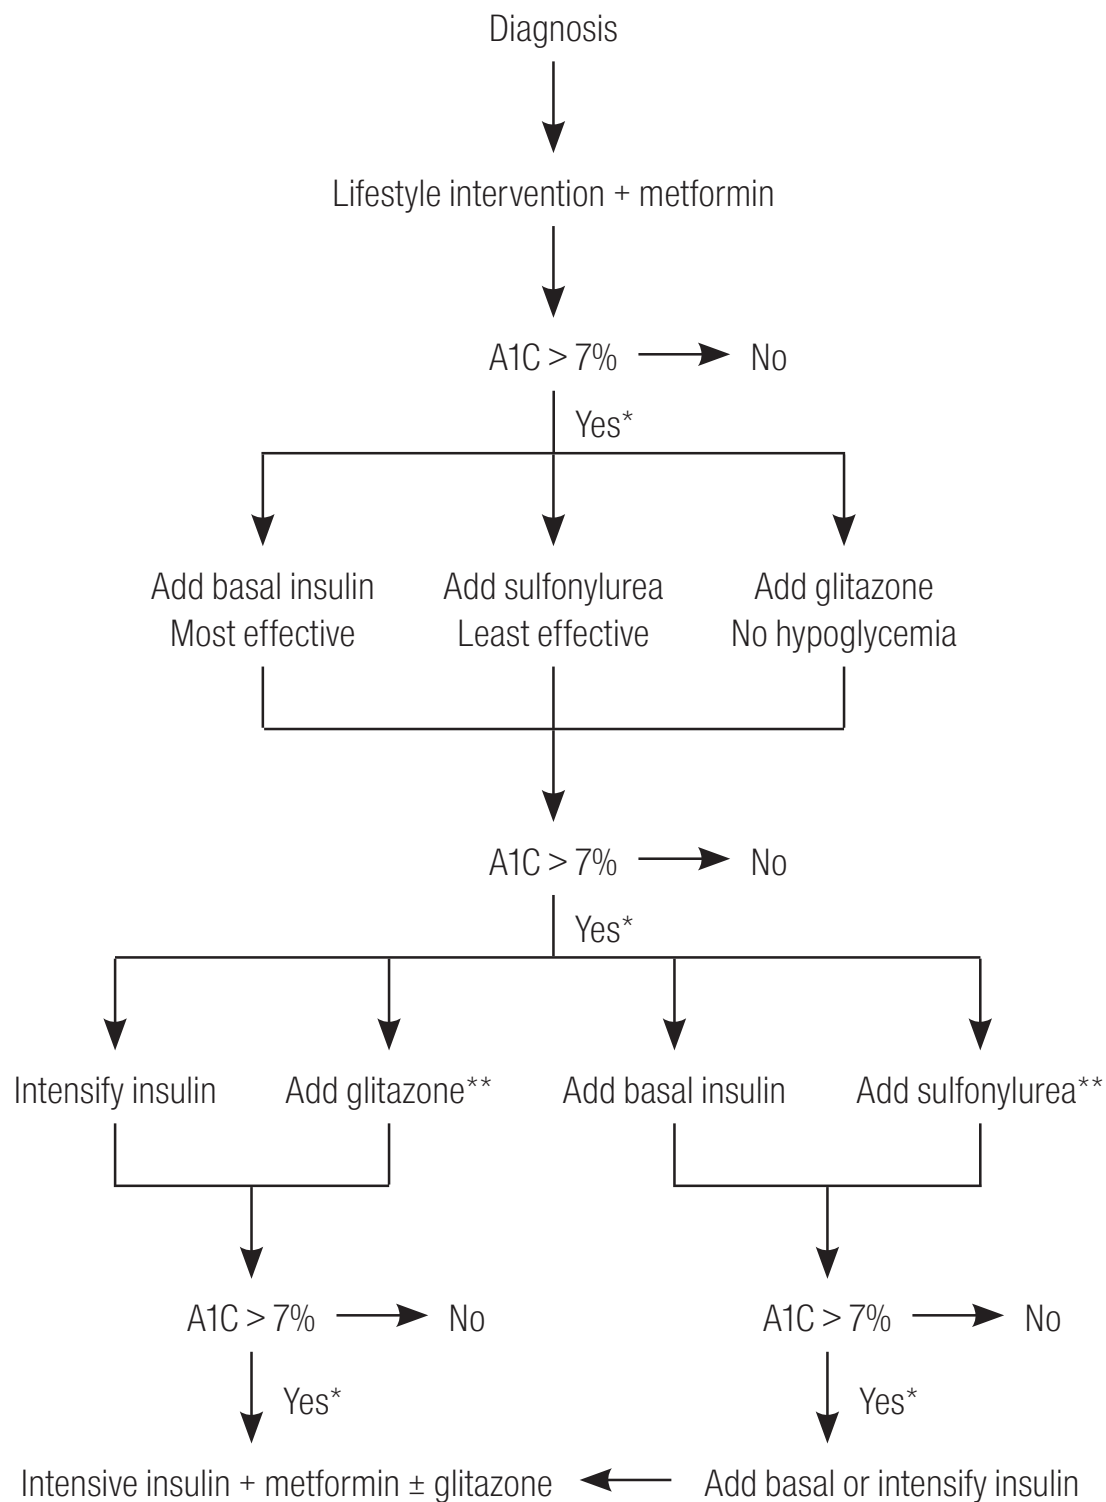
Diagnosis

Lifestyle intervention + metformin

A1C > 7% No

Yes*

Add basal insulin
Most effective

Add sulfonylurea
Least effective

Add glitazone
No hypoglycemia

A1C > 7% No

Yes*

Intensify insulin

Add glitazone**

Add basal insulin

Add sulfonylurea**

A1C > 7% No

Yes*

A1C > 7% No

Yes*

Intensive insulin + metformin ± glitazone

Add basal or intensify insulin